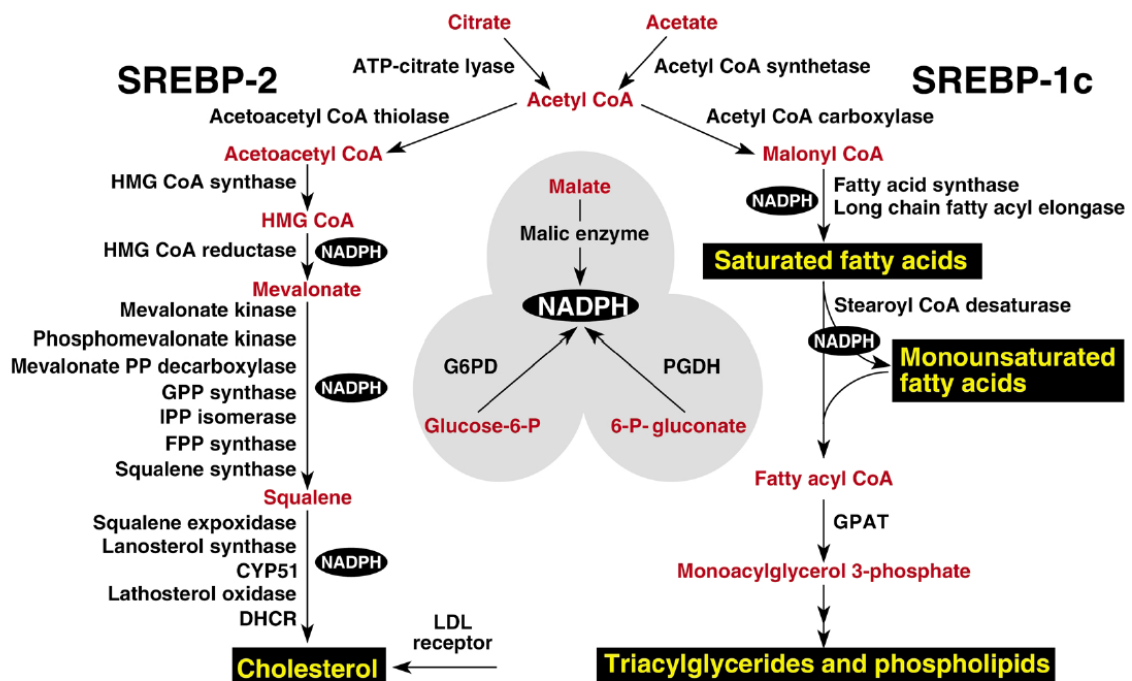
Citrate
Acetate
ATP-citrate lyase
Acetyl CoA synthetase
SREBP-2
SREBP-1c
Acetyl CoA
Acetoacetyl CoA thiolase
Acetyl CoA carboxylase
Acetoacetyl CoA
Malonyl CoA
HMG CoA synthase
Malate
NADPH
Fatty acid synthase
Long chain fatty acyl elongase
HMG CoA
Malic enzyme
HMG CoA reductase
NADPH
Saturated fatty acids
Mevalonate
NADPH
Stearoyl CoA desaturase
Mevalonate kinase
NADPH
Phosphomevalonate kinase
Monounsaturated fatty acids
Mevalonate PP decarboxylase
G6PD
PGDH
GPP synthase
NADPH
IPP isomerase
FPP synthase
Glucose-6-P
6-P- gluconate
Squalene synthase
Fatty acyl CoA
Squalene
Squalene expoxidase
GPAT
Lanosterol synthase
NADPH
CYP51
Monoacylglycerol 3-phosphate
Lathosterol oxidase
DHCR
LDL receptor
Cholesterol
Triacylglycerides and phospholipids